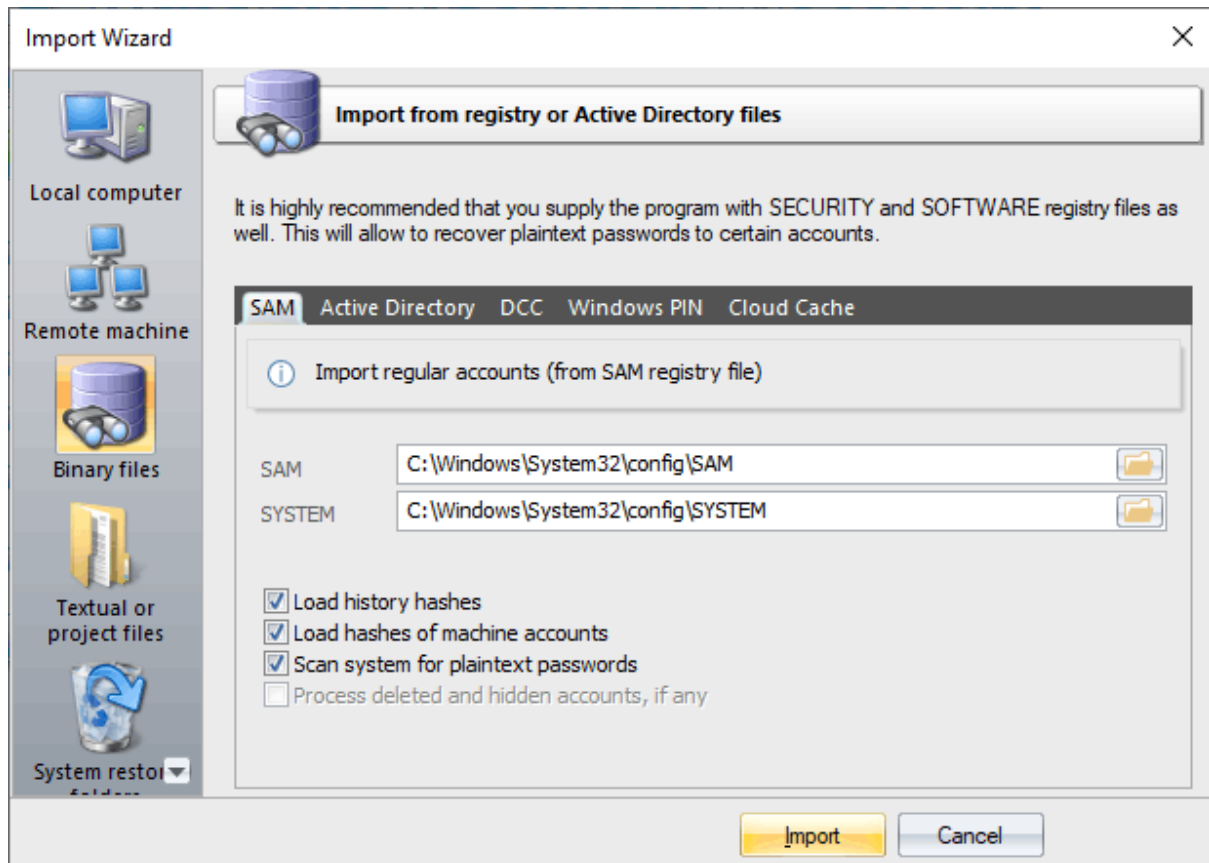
Import Wizard

×

Local computer

Remote machine

Binary files

Textual or project files

System restor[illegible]

Import from registry or Active Directory files

It is highly recommended that you supply the program with SECURITY and SOFTWARE registry files as well. This will allow to recover plaintext passwords to certain accounts.

SAM | Active Directory | DCC | Windows PIN | Cloud Cache

Import regular accounts (from SAM registry file)

SAM C:\Windows\System32\config\SAM

SYSTEM C:\Windows\System32\config\SYSTEM

☑ Load history hashes
☑ Load hashes of machine accounts
☑ Scan system for plaintext passwords
☐ Process deleted and hidden accounts, if any

Import

Cancel